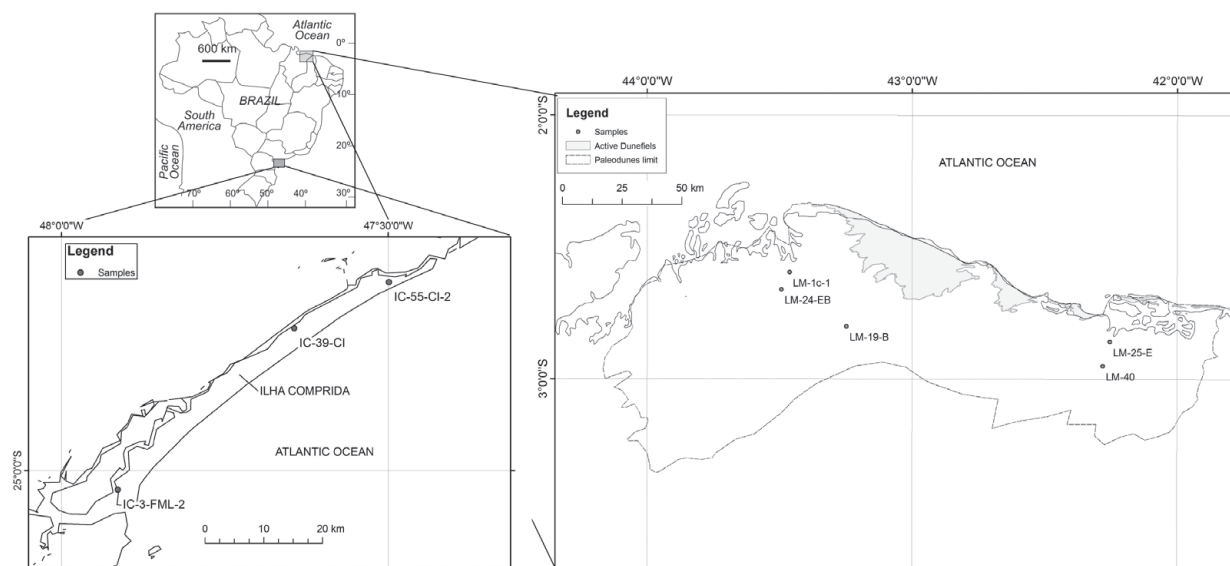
Atlantic Ocean
600 km
0°
BRAZIL
10°
South America
20°
Pacific Ocean
70°
60°
50°
40°
30°

44°0'0"W
43°0'0"W
42°0'0"W
2°0'0"S
Legend
Samples
Active Dunefiels
Paleodunes limit
ATLANTIC OCEAN
0
25
50 km
LM-1c-1
LM-24-EB
LM-19-B
LM-25-E
LM-40
3°0'0"S

48°0'0"W
47°30'0"W
Legend
Samples
IC-55-CI-2
IC-39-CI
ILHA COMPRIDA
ATLANTIC OCEAN
25°0'0"S
IC-3-FML-2
0
10
20 km